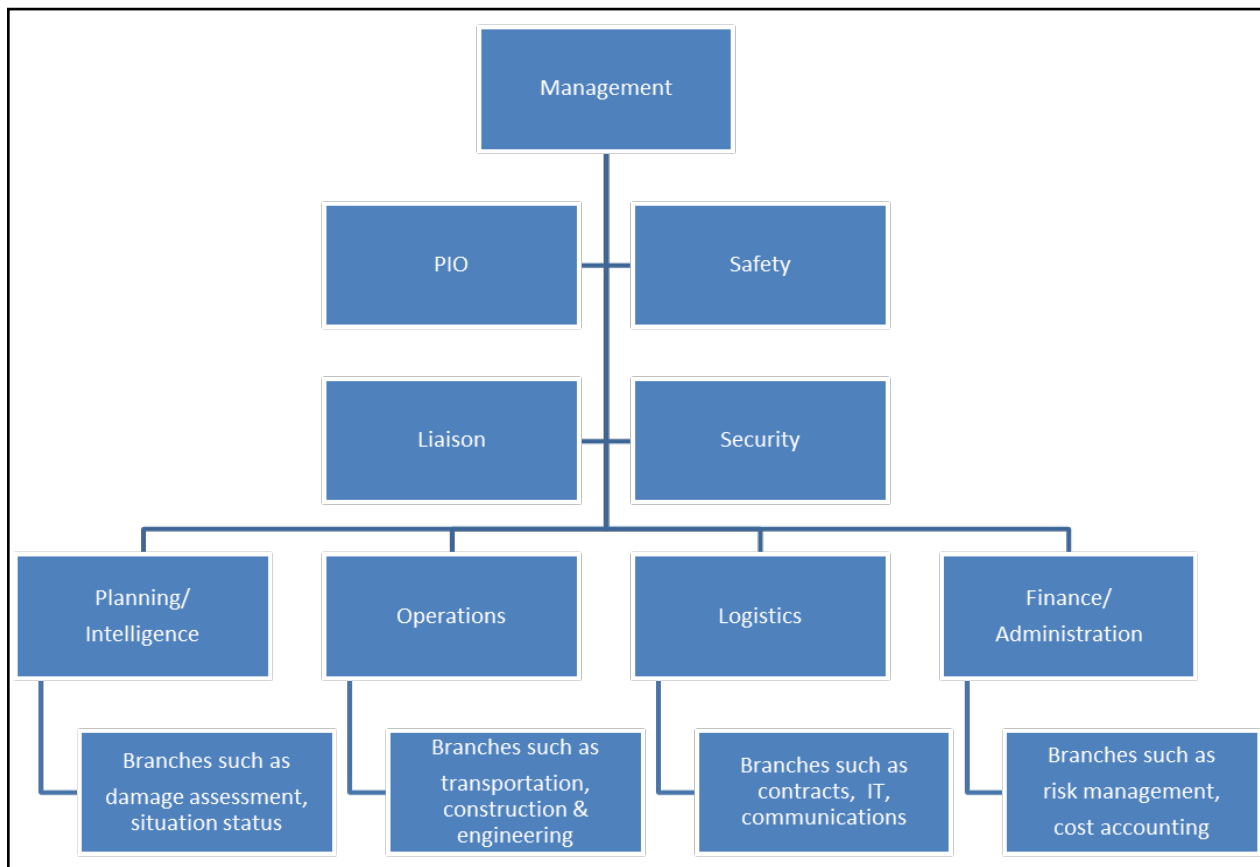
Management

PIO

Safety

Liaison

Security

Planning/ Intelligence

Branches such as damage assessment, situation status

Operations

Branches such as transportation, construction & engineering

Logistics

Branches such as contracts, IT, communications

Finance/ Administration

Branches such as risk management, cost accounting